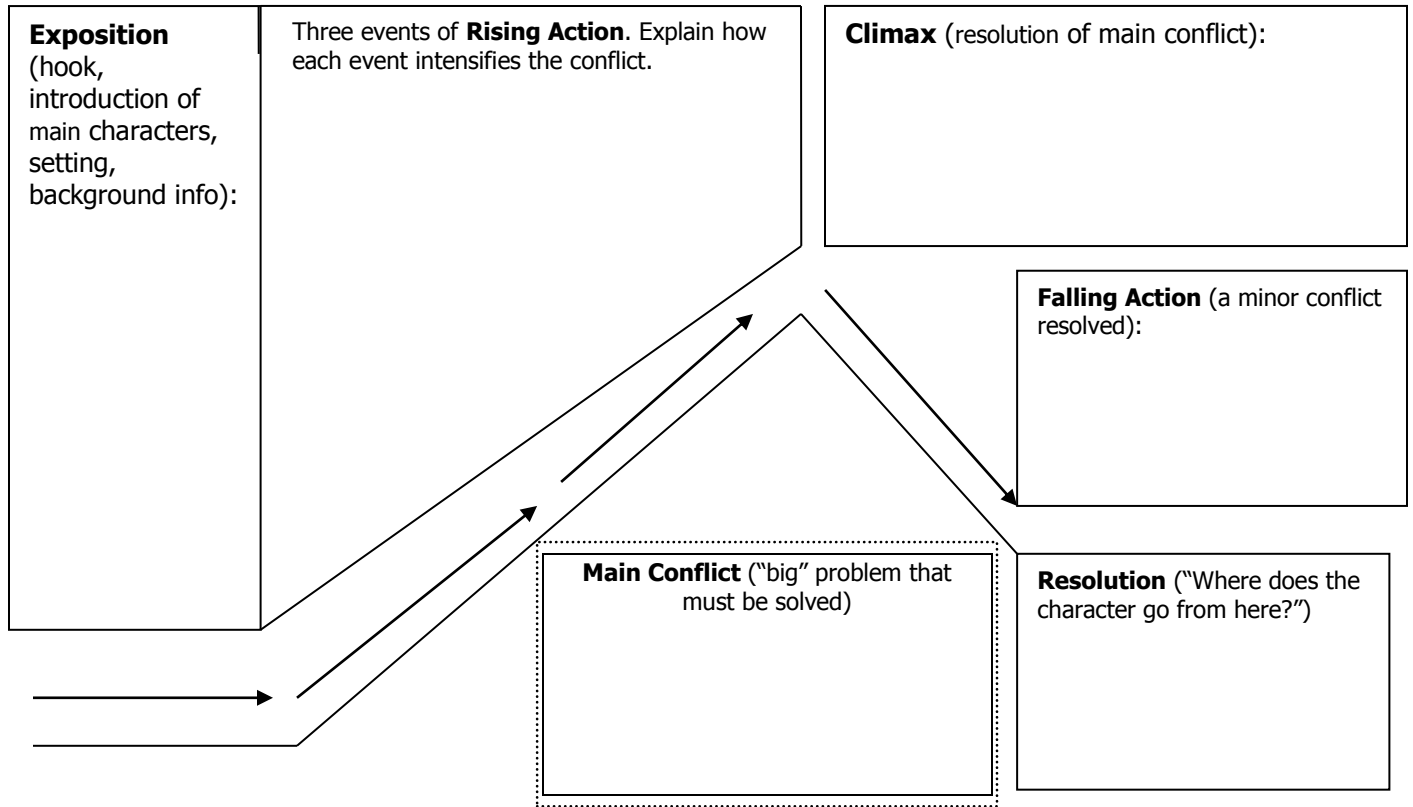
**Exposition** (hook, introduction of main characters, setting, background info):

Three events of **Rising Action**. Explain how each event intensifies the conflict.

**Climax** (resolution of main conflict):

**Falling Action** (a minor conflict resolved):

**Main Conflict** ("big" problem that must be solved)

**Resolution** ("Where does the character go from here?")